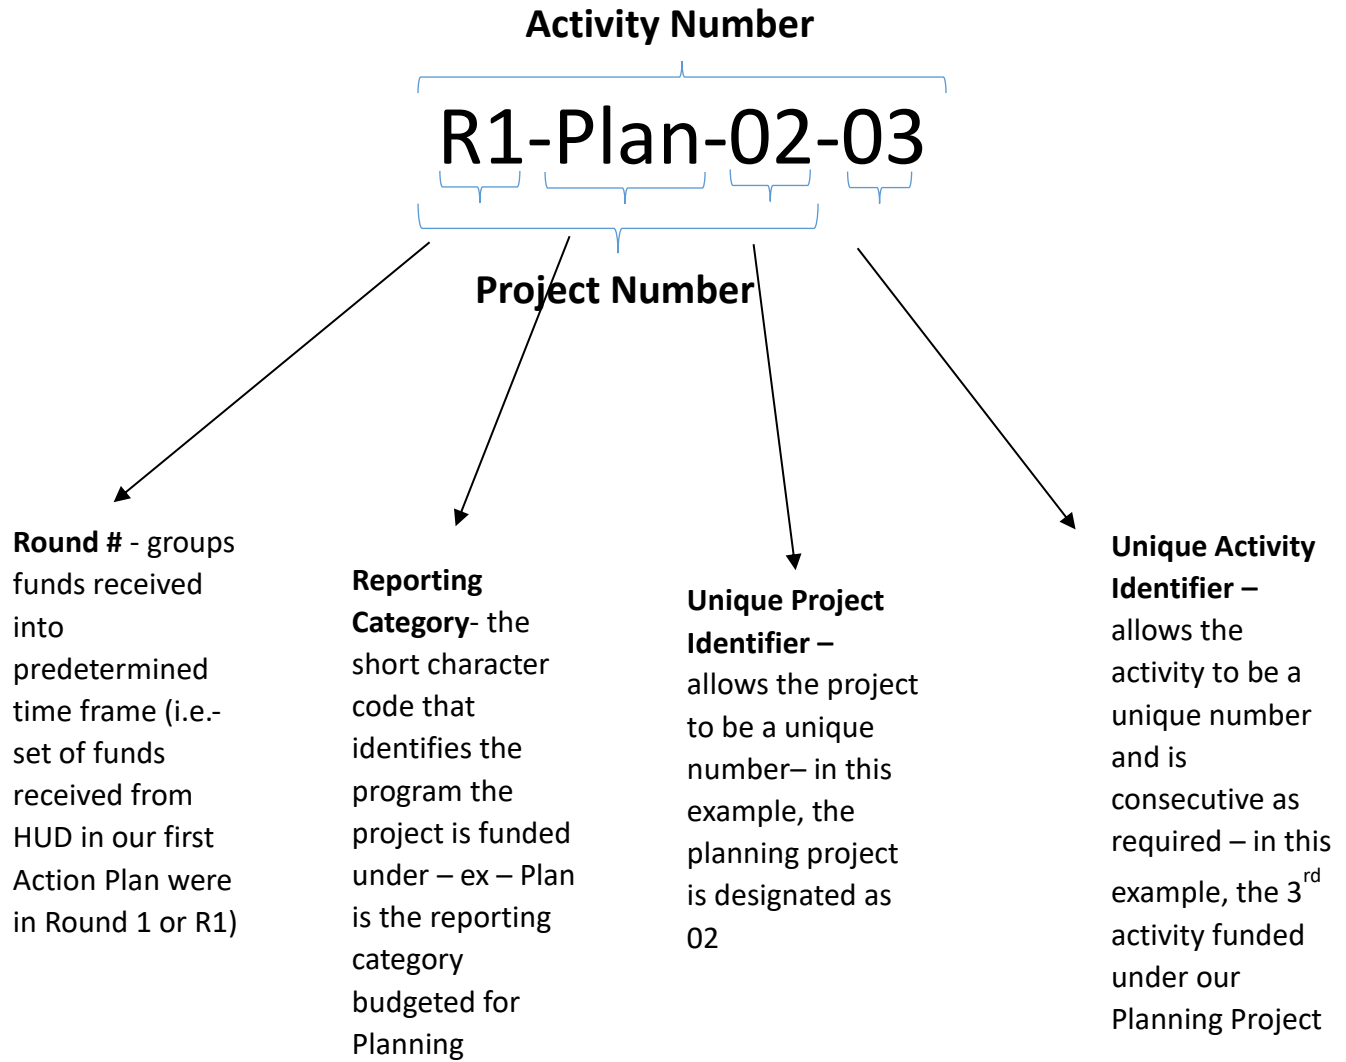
Activity Number

R1-Plan-02-03

Project Number

**Round #** - groups funds received into predetermined time frame (i.e.- set of funds received from HUD in our first Action Plan were in Round 1 or R1)

**Reporting Category**- the short character code that identifies the program the project is funded under – ex – Plan is the reporting category budgeted for Planning

**Unique Project Identifier –** allows the project to be a unique number– in this example, the planning project is designated as 02

**Unique Activity Identifier –** allows the activity to be a unique number and is consecutive as required – in this example, the 3$^{rd}$ activity funded under our Planning Project